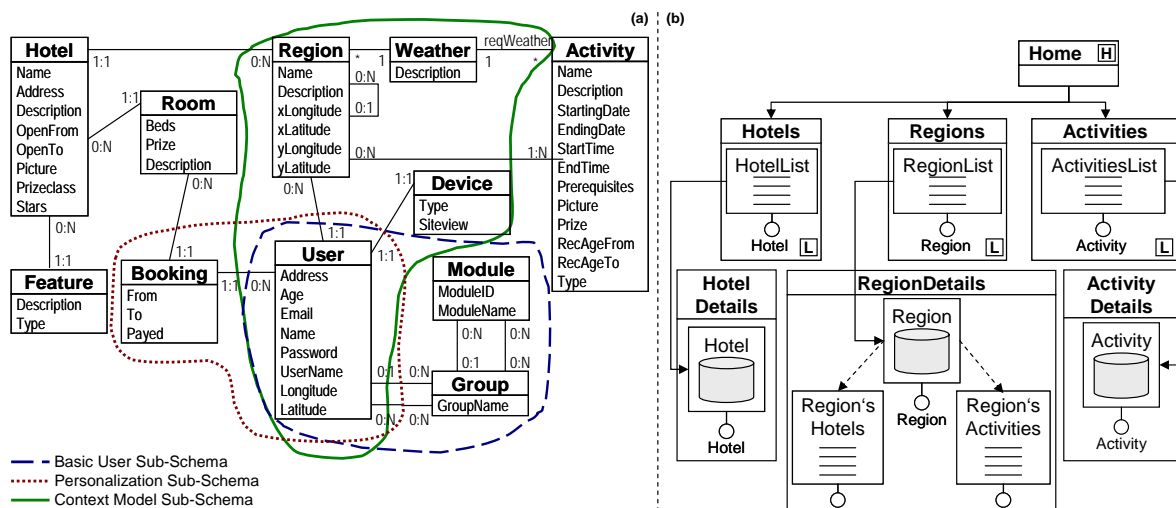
(a)

Hotel
Name
Address
Description
OpenFrom
OpenTo
Picture
Prizeclass
Stars

1:1
0:N

Region
Name
Description
xLongitude
xLatitude
yLongitude
yLatitude

Weather
Description

reqWeather
\*
1
1
\*
0:N
0:1

Activity
Name
Description
StartingDate
EndingDate
StartTime
EndTime
Prerequisites
Picture
Prize
RecAgeFrom
RecAgeTo
Type

1:1
0:N
Room
Beds
Prize
Description

0:N
1:N
0:N

Device
Type
Siteview

1:1
0:N
0:N
1:1

Feature
Description
Type

1:1
Booking
From
To
Payed

1:1
0:N
1:1
1:1

User
Address
Age
Email
Name
Password
UserName
Longitude
Latitude

Module
ModuleID
ModuleName

0:N
0:N
0:1
0:N
0:1
0:N

Group
GroupName

0:N
0:N

Basic User Sub-Schema
Personalization Sub-Schema
Context Model Sub-Schema

(b)

Home H

Hotels
HotelList
Hotel L

Regions
RegionList
Region L

Activities
ActivitiesList
Activity L

Hotel Details
Hotel
Hotel

RegionDetails
Region
Region
Region‘s Hotels
Region‘s Activities

Activity Details
Activity
Activity